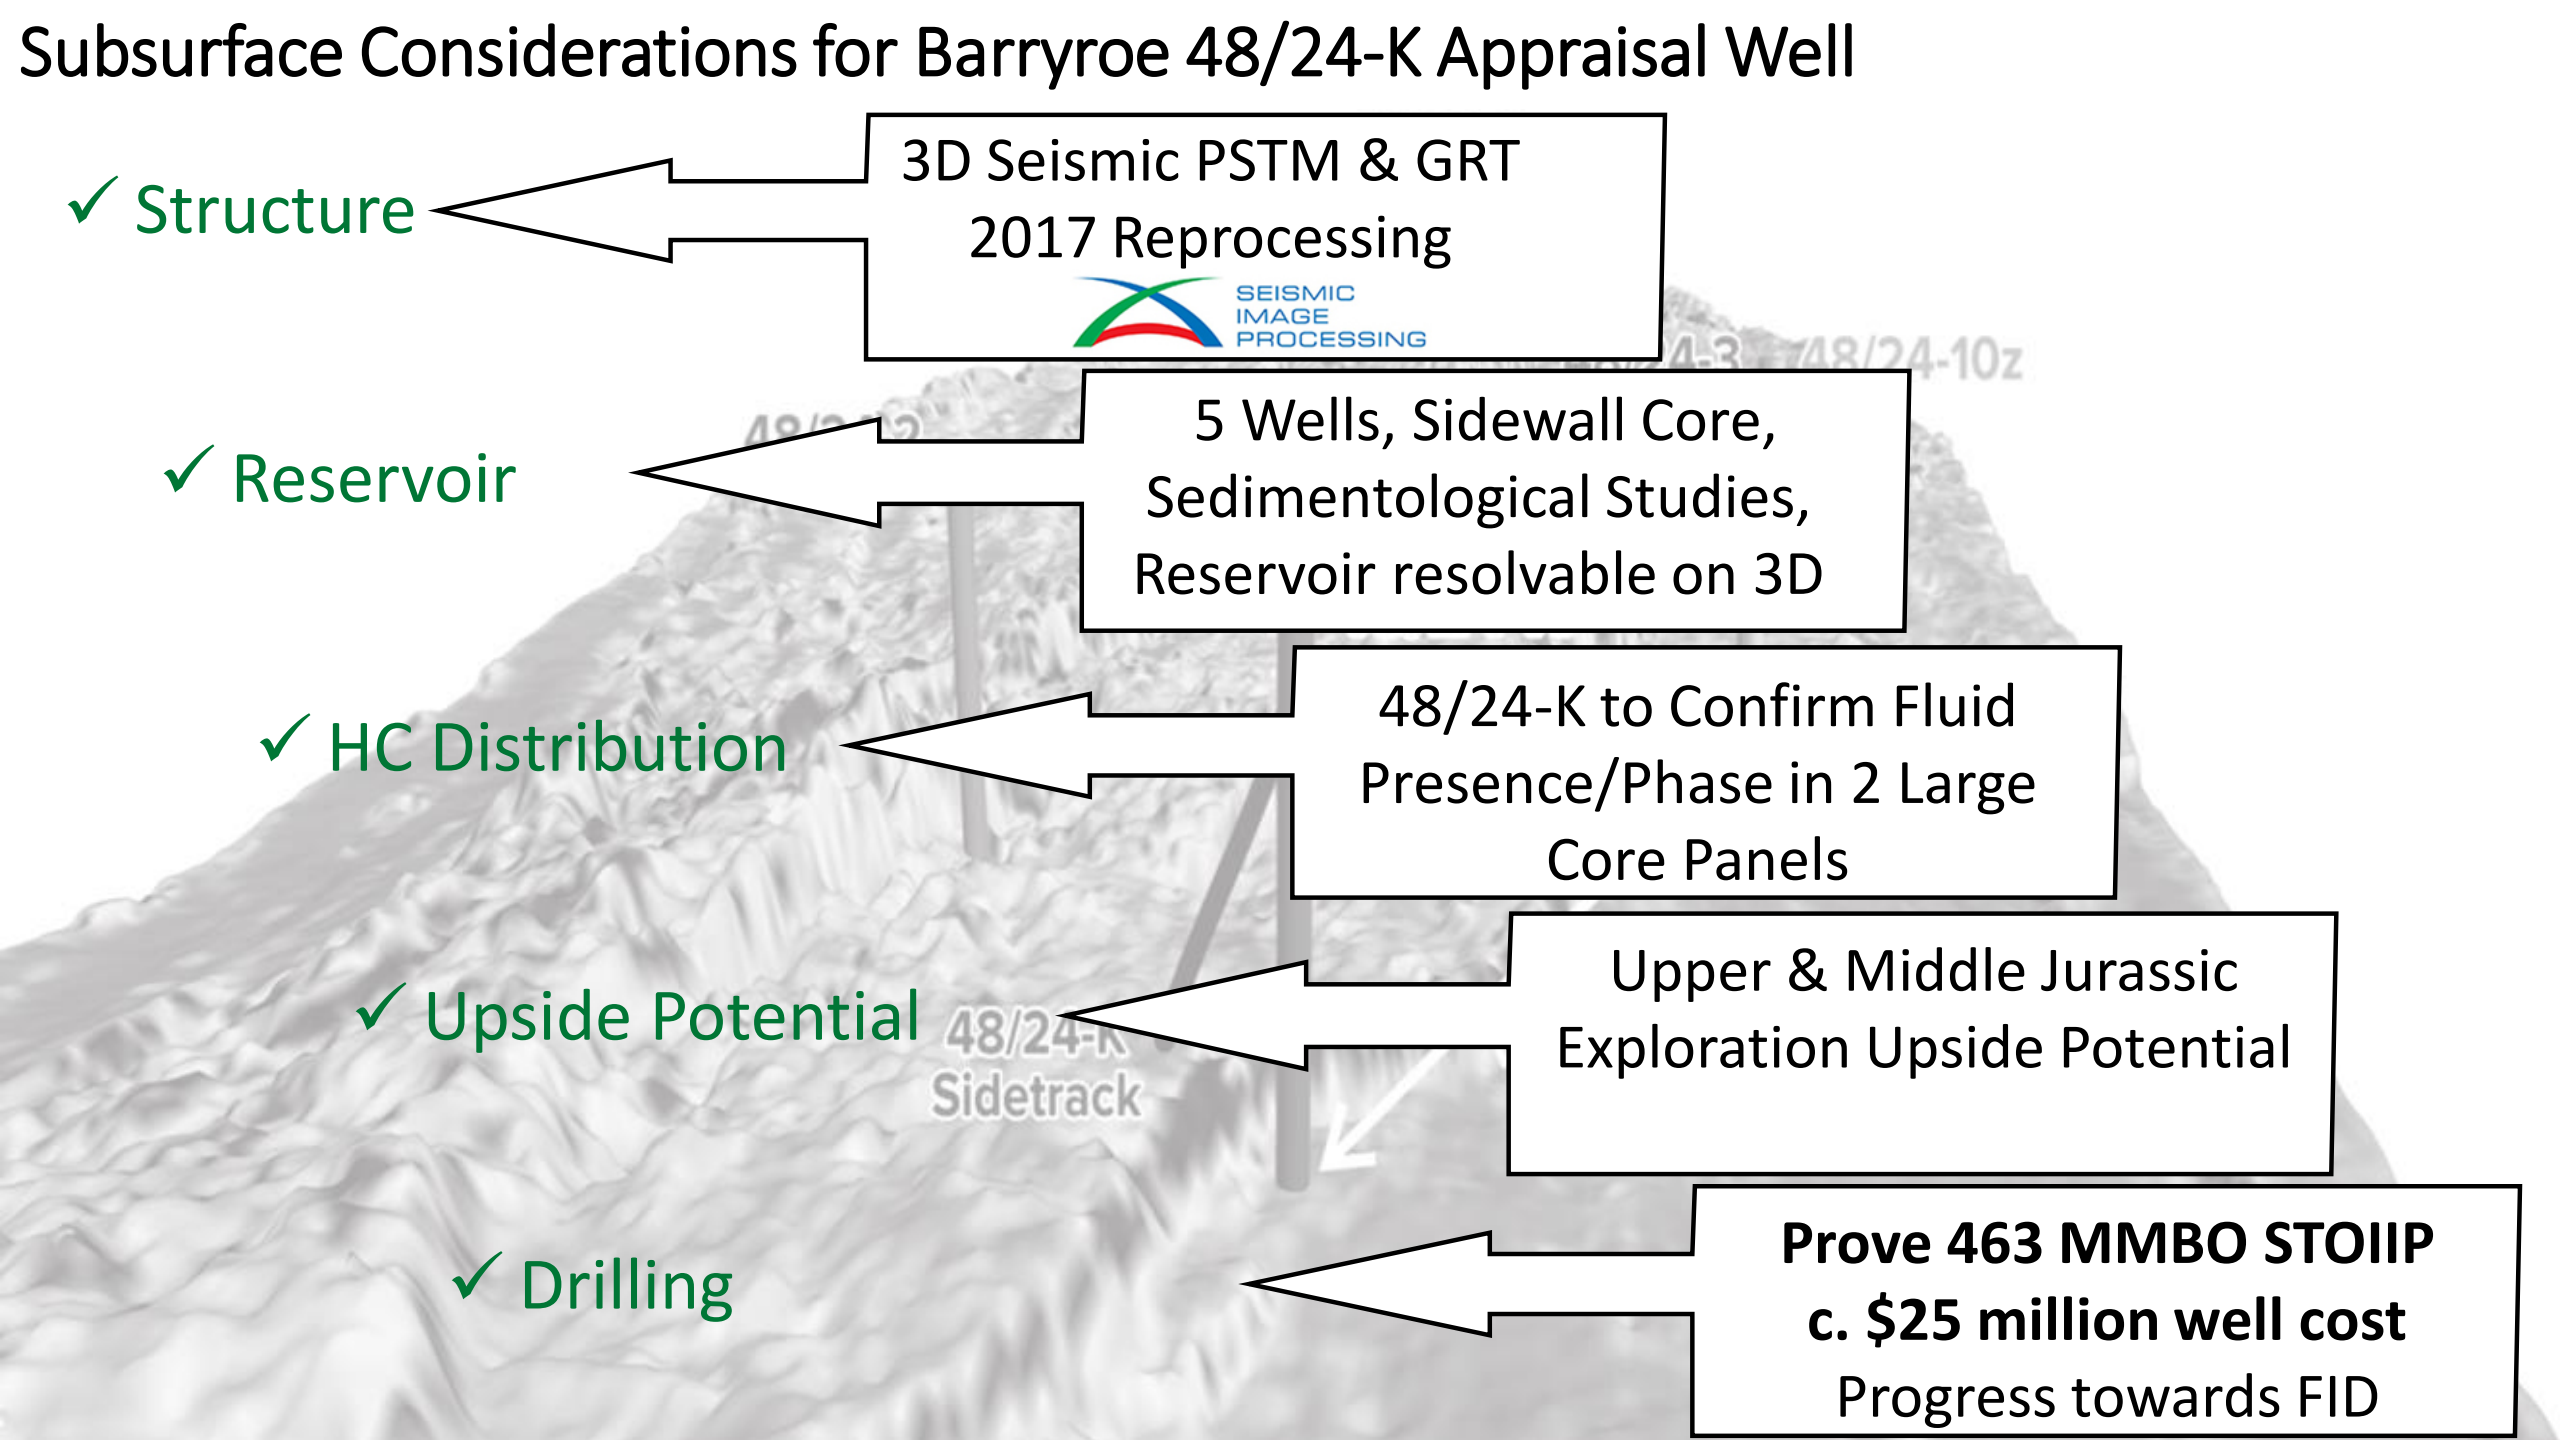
Subsurface Considerations for Barryroe 48/24-K Appraisal Well

✓ Structure

3D Seismic PSTM & GRT 2017 Reprocessing

SEISMIC IMAGE PROCESSING

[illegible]4-3 48/24-10z

48/24-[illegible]2

✓ Reservoir

5 Wells, Sidewall Core, Sedimentological Studies, Reservoir resolvable on 3D

✓ HC Distribution

48/24-K to Confirm Fluid Presence/Phase in 2 Large Core Panels

✓ Upside Potential

48/24-K Sidetrack

Upper & Middle Jurassic Exploration Upside Potential

✓ Drilling

**Prove 463 MMBO STOIIP**
**c. $25 million well cost**
Progress towards FID